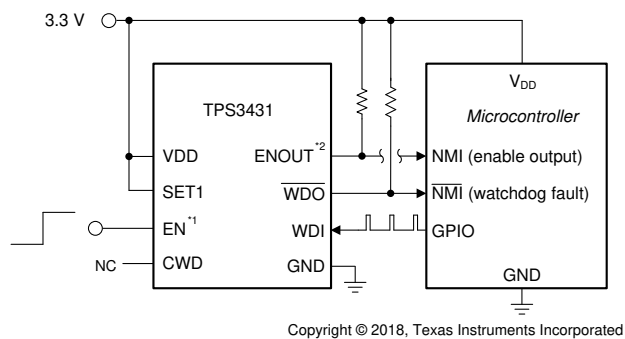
3.3 V

TPS3431

VDD

SET1

EN$^{*1}$

CWD

NC

ENOUT$^{*2}$

$\overline{WDO}$

WDI

GND

$V_{DD}$

*Microcontroller*

NMI (enable output)

$\overline{NMI}$ (watchdog fault)

GPIO

GND

Copyright © 2018, Texas Instruments Incorporated